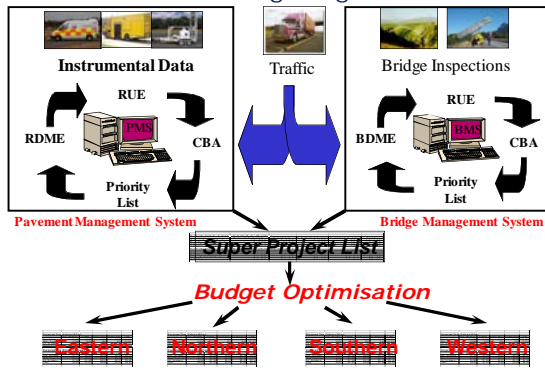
Instrumental Data

RUE

RDME

PMS

CBA

Priority List

Pavement Management System

Traffic

Bridge Inspections

RUE

BDME

BMS

CBA

Priority List

Bridge Management System

Super Project List

Budget Optimisation

Eastern

Northern

Southern

Western